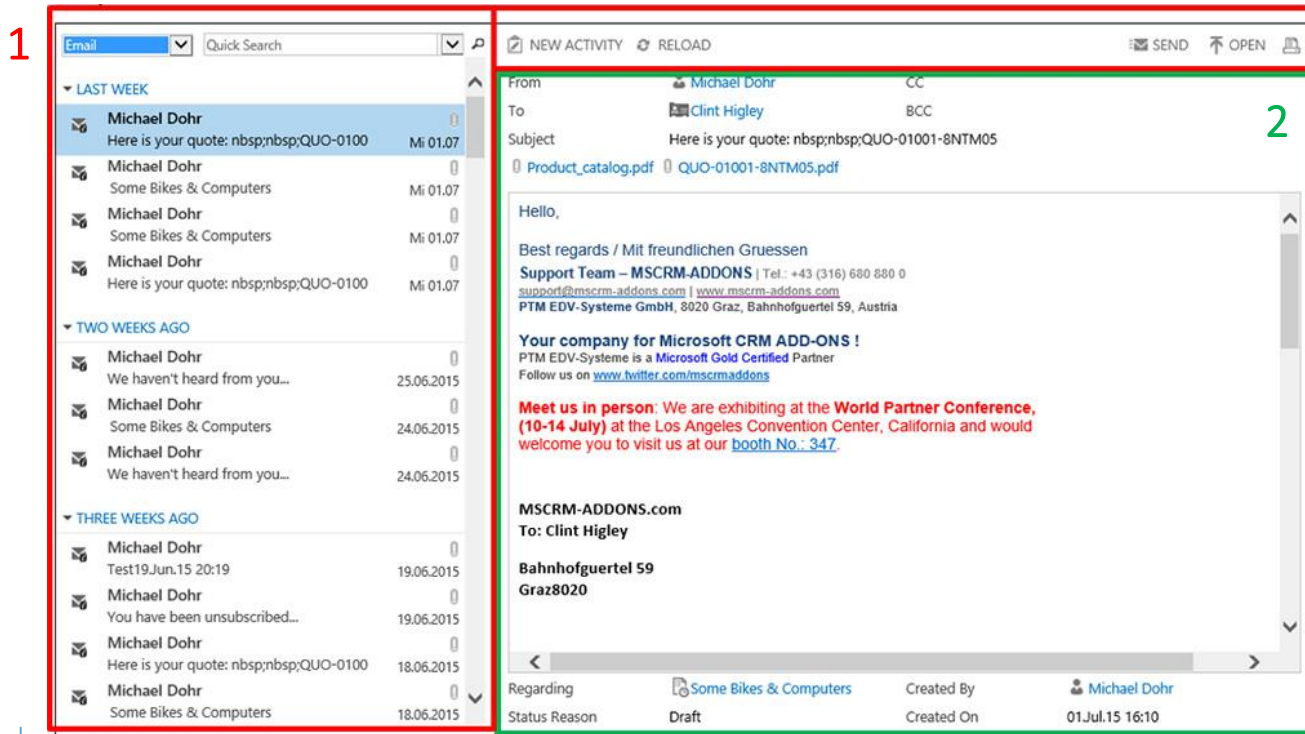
1

Email
Quick Search

LAST WEEK

Michael Dohr
Here is your quote: nbsp;nbsp;QUO-0100 Mi 01.07

Michael Dohr
Some Bikes & Computers Mi 01.07

Michael Dohr
Some Bikes & Computers Mi 01.07

Michael Dohr
Here is your quote: nbsp;nbsp;QUO-0100 Mi 01.07

TWO WEEKS AGO

Michael Dohr
We haven't heard from you... 25.06.2015

Michael Dohr
Some Bikes & Computers 24.06.2015

Michael Dohr
We haven't heard from you... 24.06.2015

THREE WEEKS AGO

Michael Dohr
Test19.Jun.15 20:19 19.06.2015

Michael Dohr
You have been unsubscribed... 19.06.2015

Michael Dohr
Here is your quote: nbsp;nbsp;QUO-0100 18.06.2015

Michael Dohr
Some Bikes & Computers 18.06.2015

NEW ACTIVITY RELOAD SEND OPEN

2

From Michael Dohr CC
To Clint Higley BCC
Subject Here is your quote: nbsp;nbsp;QUO-01001-8NTM05
Product_catalog.pdf QUO-01001-8NTM05.pdf

Hello,

Best regards / Mit freundlichen Gruessen
Support Team – MSCRM-ADDONS | Tel.: +43 (316) 680 880 0
support@mscrm-addons.com | www.mscrm-addons.com
PTM EDV-Systeme GmbH, 8020 Graz, Bahnhofguertel 59, Austria

Your company for Microsoft CRM ADD-ONS !
PTM EDV-Systeme is a Microsoft Gold Certified Partner
Follow us on www.twitter.com/mscrmaddons

Meet us in person: We are exhibiting at the World Partner Conference, (10-14 July) at the Los Angeles Convention Center, California and would welcome you to visit us at our booth No.: 347.

MSCRM-ADDONS.com
To: Clint Higley

Bahnhofguertel 59
Graz8020

Regarding Some Bikes & Computers Created By Michael Dohr
Status Reason Draft Created On 01Jul.15 16:10